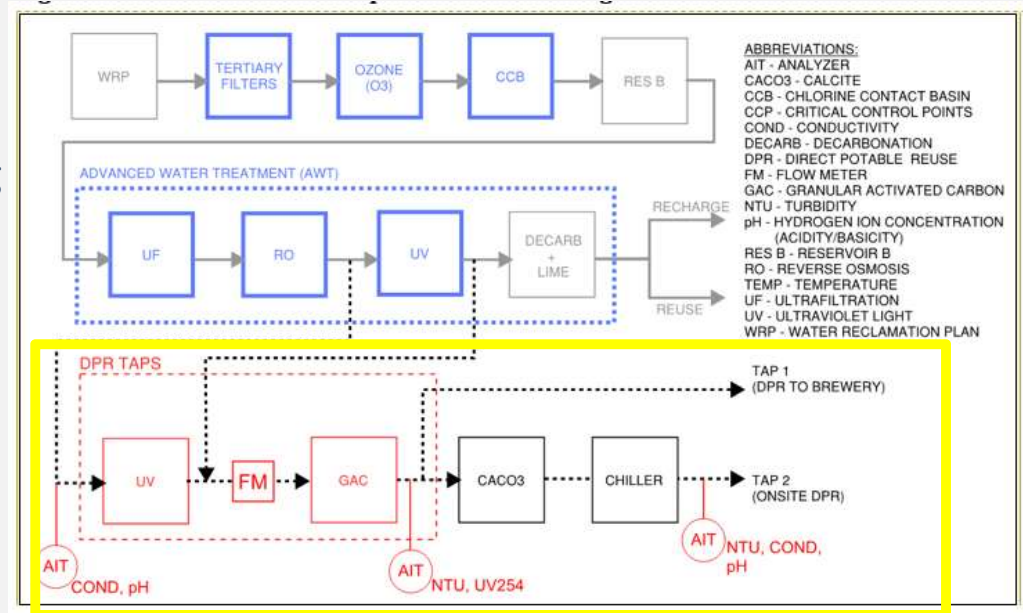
WRP
TERTIARY FILTERS
OZONE (O3)
CCB
RES B

ABBREVIATIONS:
AIT - ANALYZER
CACO3 - CALCITE
CCB - CHLORINE CONTACT BASIN
CCP - CRITICAL CONTROL POINTS
COND - CONDUCTIVITY
DECARB - DECARBONATION
DPR - DIRECT POTABLE REUSE
FM - FLOW METER
GAC - GRANULAR ACTIVATED CARBON
NTU - TURBIDITY
pH - HYDROGEN ION CONCENTRATION (ACIDITY/BASICITY)
RES B - RESERVOIR B
RO - REVERSE OSMOSIS
TEMP - TEMPERATURE
UF - ULTRAFILTRATION
UV - ULTRAVIOLET LIGHT
WRP - WATER RECLAMATION PLAN

ADVANCED WATER TREATMENT (AWT)
UF
RO
UV
DECARB + LIME
RECHARGE
REUSE

DPR TAPS
TAP 1 (DPR TO BREWERY)
UV
FM
GAC
CACO3
CHILLER
TAP 2 (ONSITE DPR)
AIT
COND, pH
AIT
NTU, UV254
AIT
NTU, COND, pH